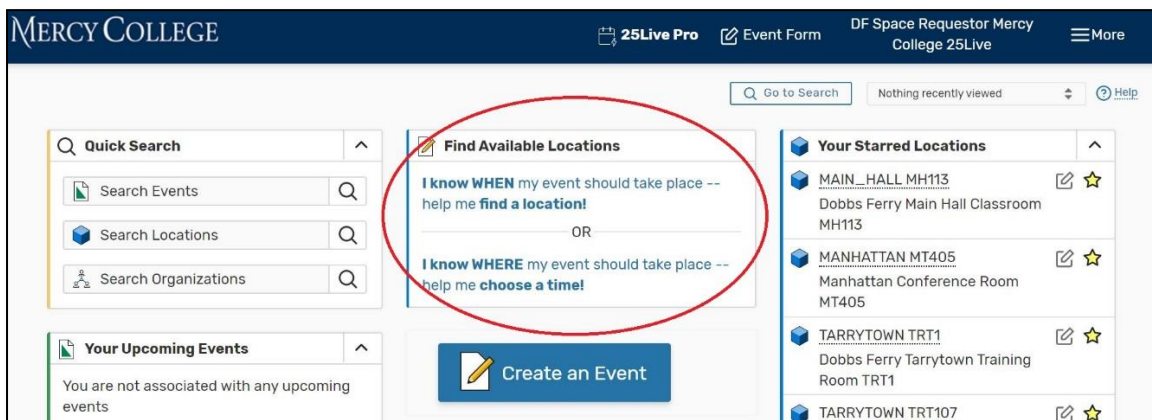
MERCY COLLEGE

25Live Pro Event Form DF Space Requestor Mercy College 25Live More

Go to Search Nothing recently viewed Help

Quick Search

Search Events

Search Locations

Search Organizations

Find Available Locations

I know WHEN my event should take place -- help me find a location!

OR

I know WHERE my event should take place -- help me choose a time!

Your Starred Locations

MAIN_HALL MH113
Dobbs Ferry Main Hall Classroom MH113

MANHATTAN MT405
Manhattan Conference Room MT405

TARRYTOWN TRT1
Dobbs Ferry Tarrytown Training Room TRT1

TARRYTOWN TRT107

Your Upcoming Events

You are not associated with any upcoming events

Create an Event